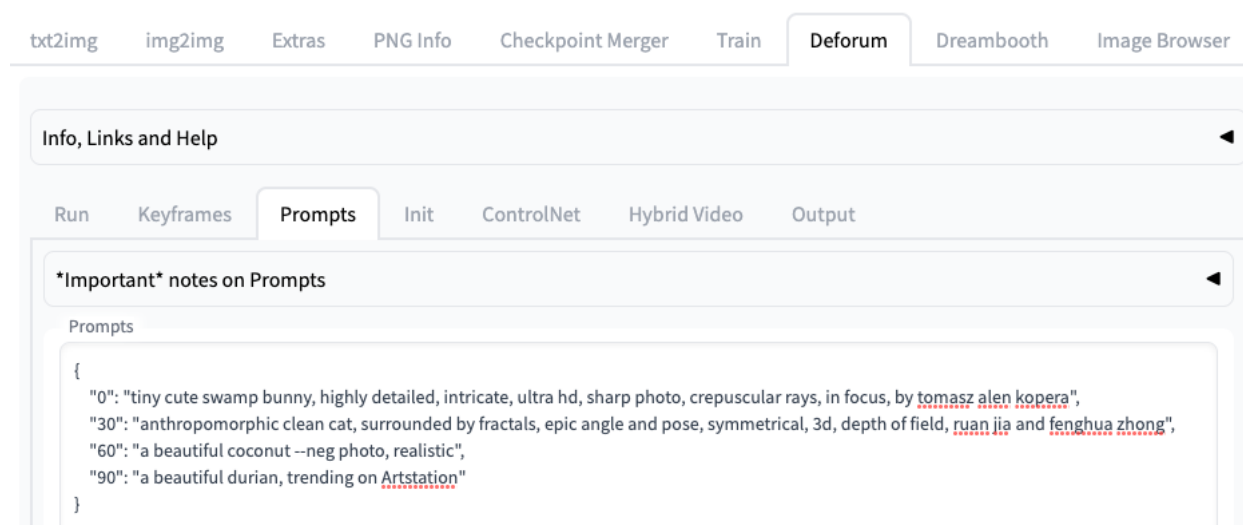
txt2img img2img Extras PNG Info Checkpoint Merger Train Deforum Dreambooth Image Browser

Info, Links and Help

Run Keyframes Prompts Init ControlNet Hybrid Video Output

*Important* notes on Prompts

Prompts

{
"0": "tiny cute swamp bunny, highly detailed, intricate, ultra hd, sharp photo, crepuscular rays, in focus, by tomasz alen kopera",
"30": "anthropomorphic clean cat, surrounded by fractals, epic angle and pose, symmetrical, 3d, depth of field, ruan jia and fenghua zhong",
"60": "a beautiful coconut --neg photo, realistic",
"90": "a beautiful durian, trending on Artstation"
}